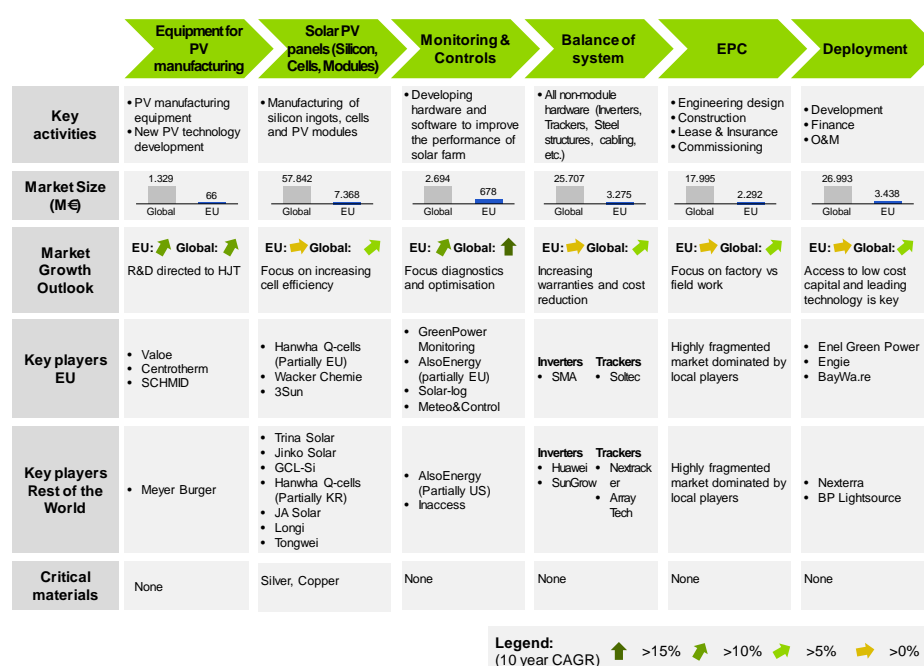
| | Equipment for PV manufacturing | Solar PV panels (Silicon, Cells, Modules) | Monitoring & Controls | Balance of system | EPC | Deployment |
|---|---|---|---|---|---|---|
| Key activities | • PV manufacturing equipment • New PV technology development | • Manufacturing of silicon ingots, cells and PV modules | • Developing hardware and software to improve the performance of solar farm | • All non-module hardware (Inverters, Trackers, Steel structures, cabling, etc.) | • Engineering design • Construction • Lease & Insurance • Commissioning | • Development • Finance • O&M |
| Market Size (M€) | 1.329 Global 66 EU | 57.842 Global 7.368 EU | 2.694 Global 678 EU | 25.707 Global 3.275 EU | 17.995 Global 2.292 EU | 26.993 Global 3.438 EU |
| Market Growth Outlook | EU: Global: R&D directed to HJT | EU: Global: Focus on increasing cell efficiency | EU: Global: Focus diagnostics and optimisation | EU: Global: Increasing warranties and cost reduction | EU: Global: Focus on factory vs field work | EU: Global: Access to low cost capital and leading technology is key |
| Key players EU | • Valoe • Centrotherm • SCHMID | • Hanwha Q-cells (Partially EU) • Wacker Chemie • 3Sun | • GreenPower Monitoring • AlsoEnergy (partially EU) • Solar-log • Meteo&Control | Inverters • SMA Trackers • Soltec | Highly fragmented market dominated by local players | • Enel Green Power • Engie • BayWa.re |
| Key players Rest of the World | • Meyer Burger | • Trina Solar • Jinko Solar • GCL-Si • Hanwha Q-cells (Partially KR) • JA Solar • Longi • Tongwei | • AlsoEnergy (Partially US) • Inaccess | Inverters • Huawei • SunGrow Trackers • Nextracker • Array Tech | Highly fragmented market dominated by local players | • Nexterra • BP Lightsource |
| Critical materials | None | Silver, Copper | None | None | None | None |

Legend: (10 year CAGR) >15% >10% >5% >0%